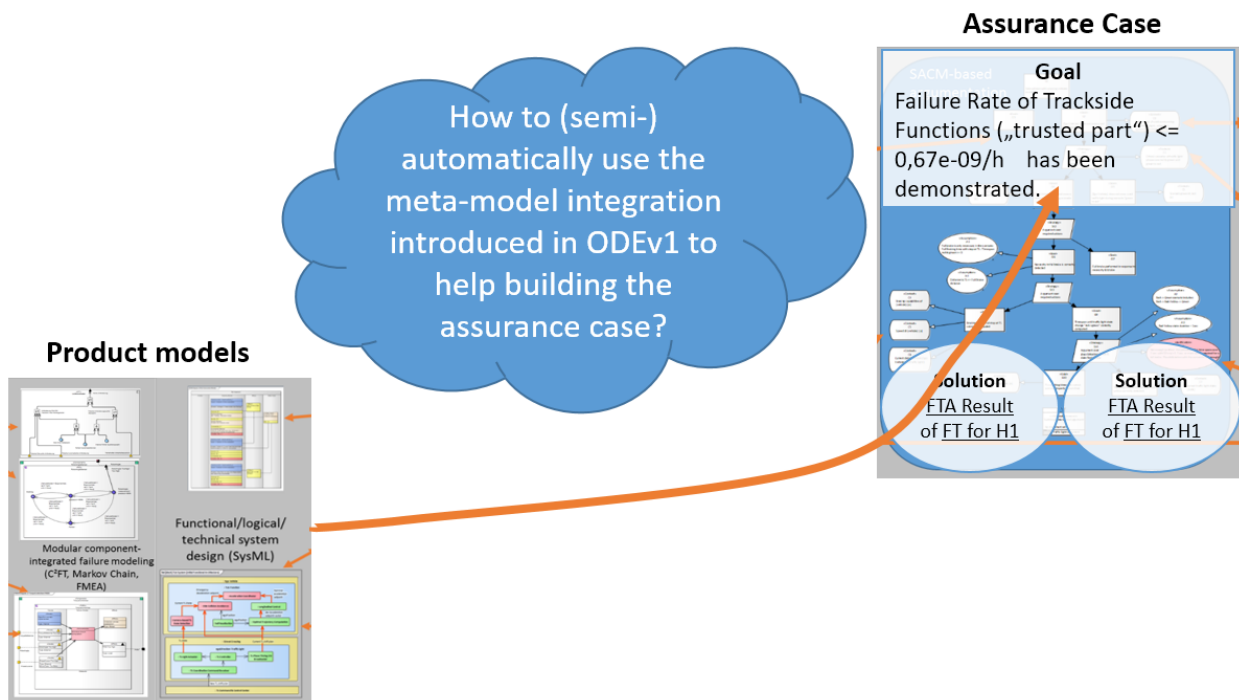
Assurance Case

SACM-based

Goal
Failure Rate of Trackside Functions („trusted part“) <= 0,67e-09/h has been demonstrated.

How to (semi-) automatically use the meta-model integration introduced in ODEv1 to help building the assurance case?

Solution
FTA Result of FT for H1

Solution
FTA Result of FT for H1

Product models

Modular component-integrated failure modeling ($C^2FT$, Markov Chain, FMEA)

Functional/logical/ technical system design (SysML)